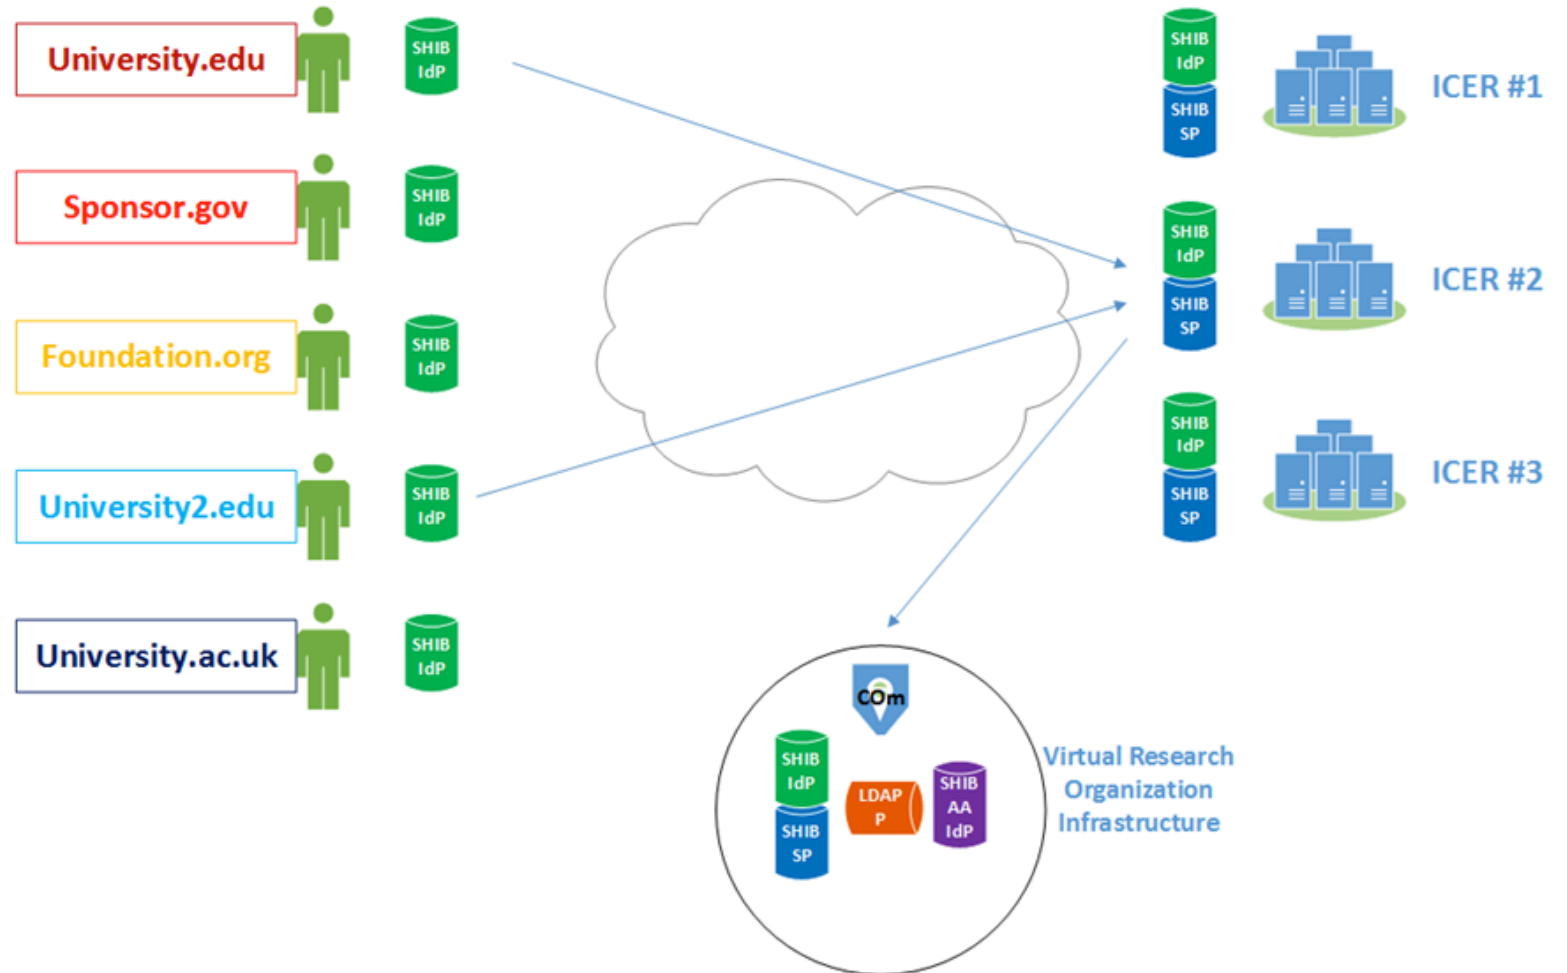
University.edu

SHIB IdP

Sponsor.gov

SHIB IdP

Foundation.org

SHIB IdP

University2.edu

SHIB IdP

University.ac.uk

SHIB IdP

SHIB IdP
SHIB SP

ICER #1

SHIB IdP
SHIB SP

ICER #2

SHIB IdP
SHIB SP

ICER #3

COm

SHIB IdP
SHIB SP

LDAP P

SHIB AA IdP

Virtual Research Organization Infrastructure